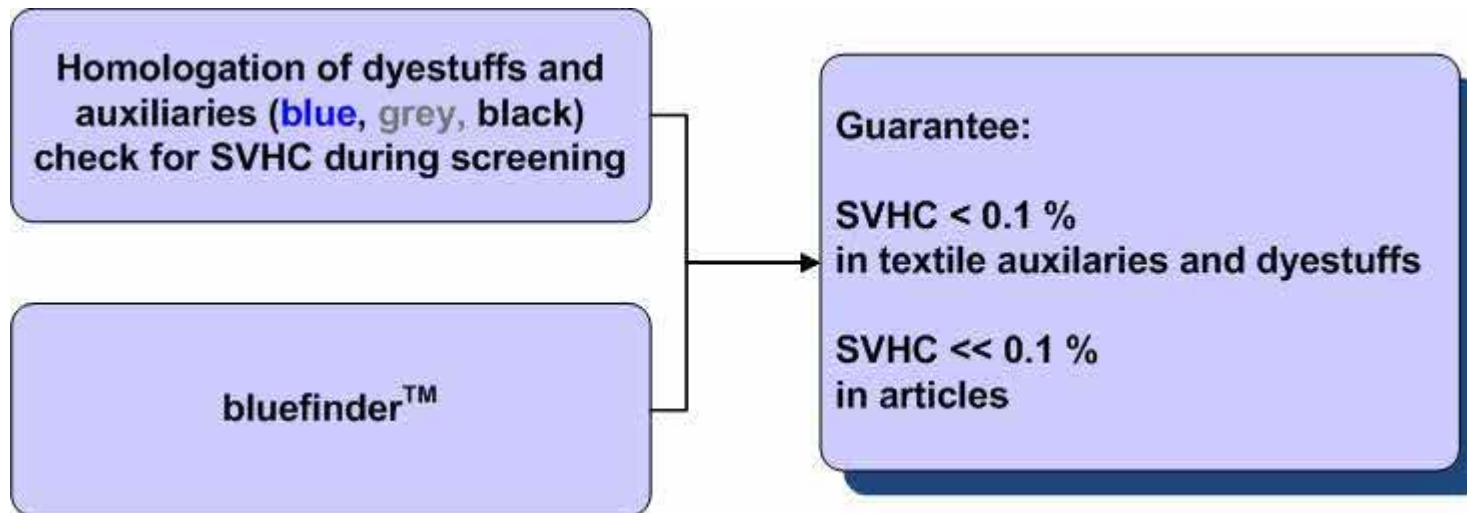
Homologation of dyestuffs and auxiliaries (blue, grey, black) check for SVHC during screening

bluefinder$^{TM}$

Guarantee:

SVHC < 0.1 %
in textile auxilaries and dyestuffs

SVHC << 0.1 %
in articles